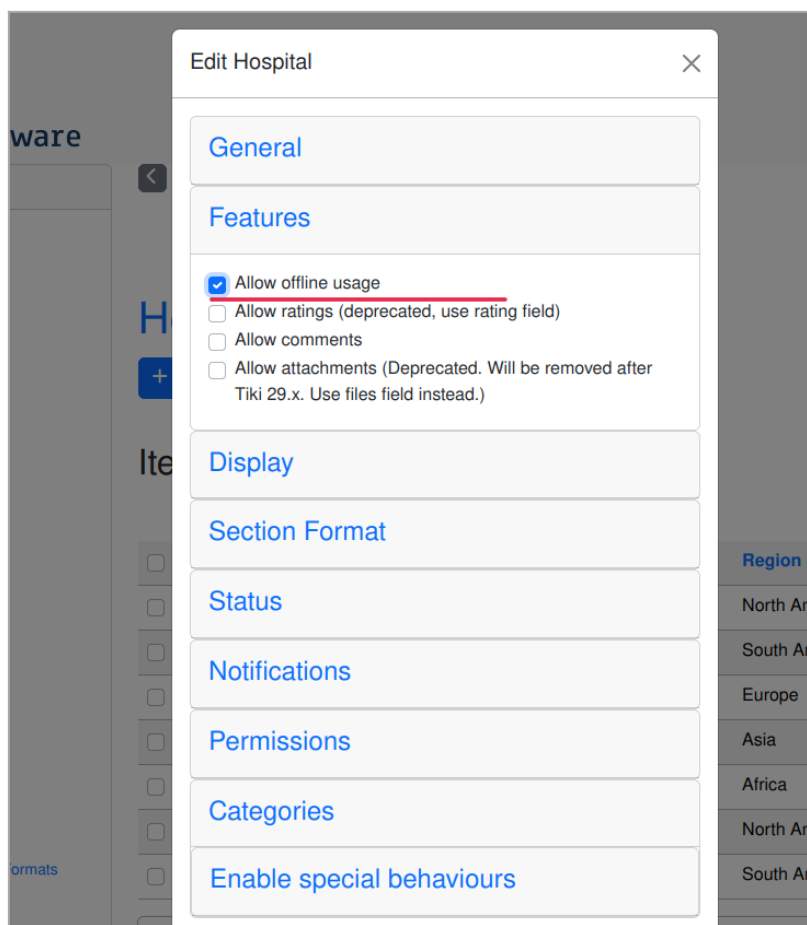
ware

H

+

Ite

ormats

Region
North Ar
South Ar
Europe
Asia
Africa
North Ar
South Ar

Edit Hospital

×

General

Features

Allow offline usage
Allow ratings (deprecated, use rating field)
Allow comments
Allow attachments (Deprecated. Will be removed after Tiki 29.x. Use files field instead.)

Display

Section Format

Status

Notifications

Permissions

Categories

Enable special behaviours